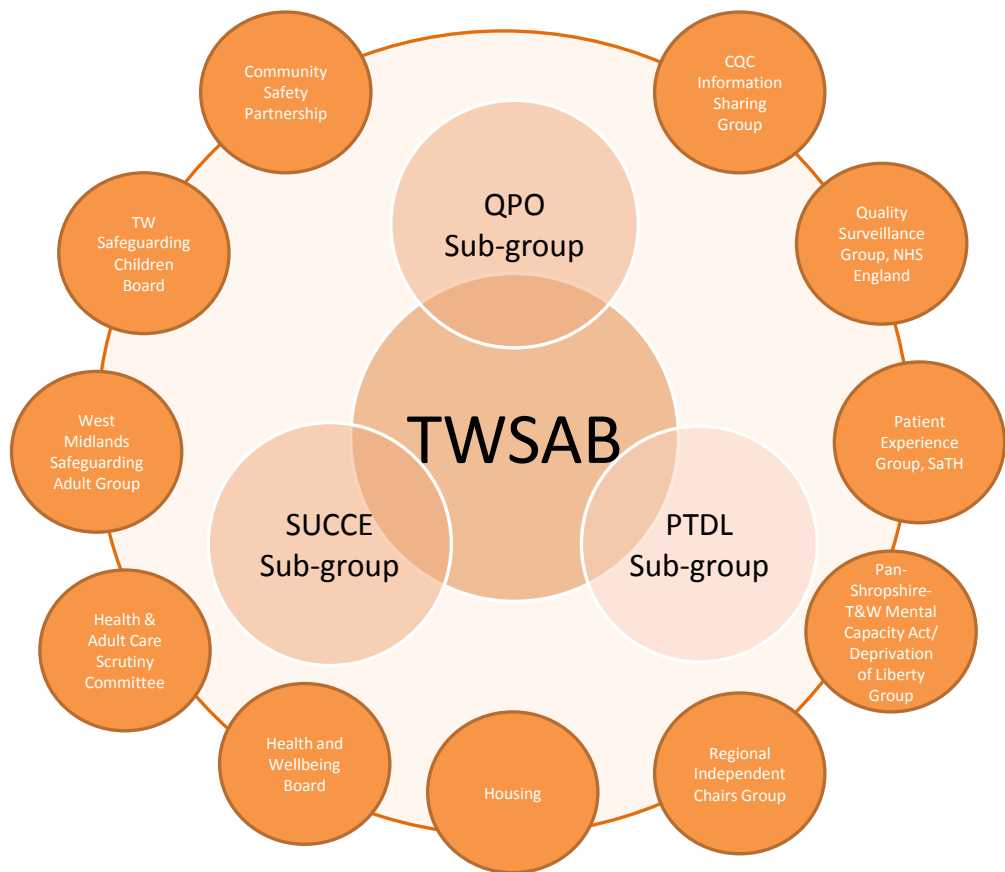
Community Safety Partnership

CQC Information Sharing Group

TW Safeguarding Children Board

QPO Sub-group

Quality Surveillance Group, NHS England

TWSAB

Patient Experience Group, SaTH

West Midlands Safeguarding Adult Group

SUCCE Sub-group

PTDL Sub-group

Pan-Shropshire-T&W Mental Capacity Act/ Deprivation of Liberty Group

Health & Adult Care Scrutiny Committee

Health and Wellbeing Board

Housing

Regional Independent Chairs Group